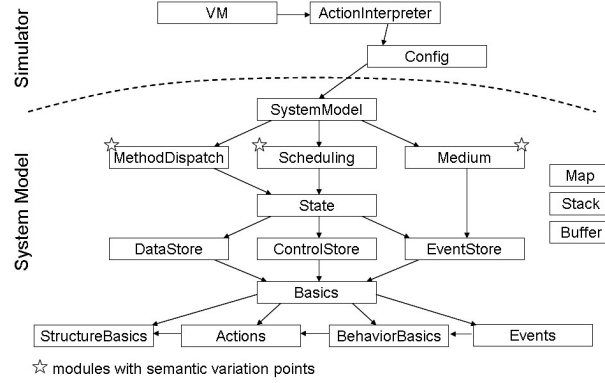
Simulator

VM

ActionInterpreter

Config

System Model

SystemModel

☆ MethodDispatch

☆ Scheduling

Medium ☆

Map

Stack

Buffer

State

DataStore

ControlStore

EventStore

Basics

StructureBasics

Actions

BehaviorBasics

Events

☆ modules with semantic variation points